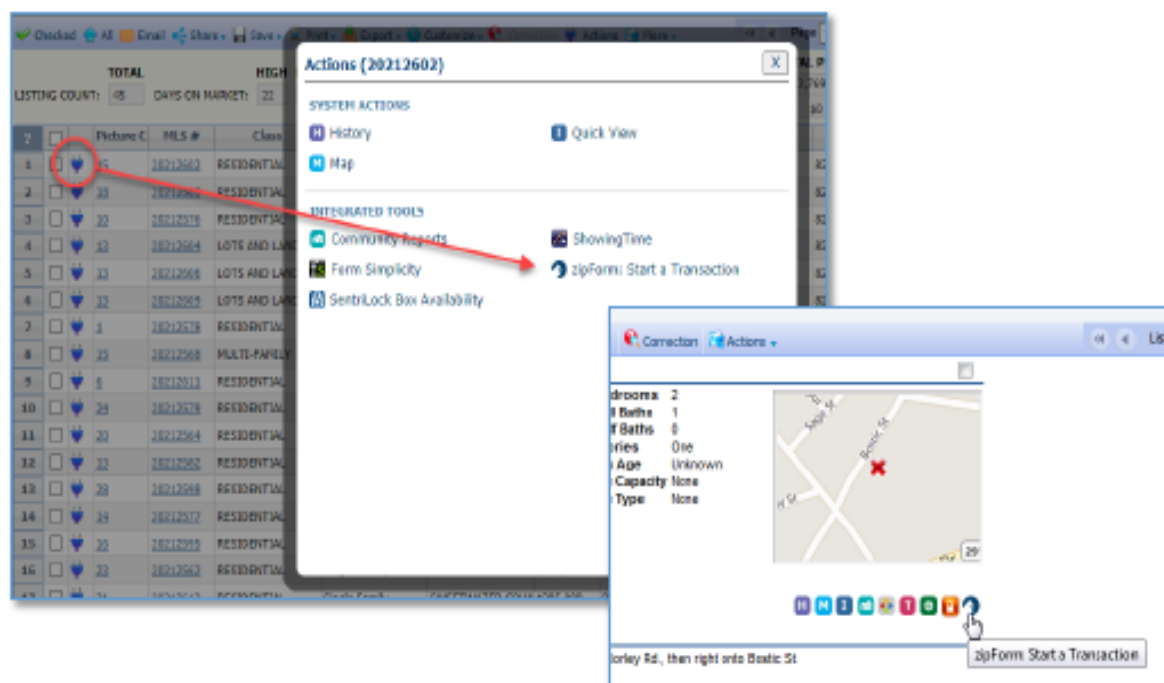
Checked All Email Share Save Print Export Conference Actions More

TOTAL LISTING COUNT: 45 DAYS ON MARKET: 22 HIGH

| ? | | | Picture C | MLS # | Class |
|---|---|---|---|---|---|
| 1 | | | 35 | 20212602 | RESIDENTIAL |
| 2 | | | 33 | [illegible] | RESIDENTIAL |
| 3 | | | 30 | 20212576 | RESIDENTIAL |
| 4 | | | 33 | 20212604 | LOTS AND LAND |
| 5 | | | 33 | 20212606 | LOTS AND LAND |
| 6 | | | 33 | 20212609 | LOTS AND LAND |
| 7 | | | 1 | 20212578 | RESIDENTIAL |
| 8 | | | 33 | 20212568 | MULTI-FAMILY |
| 9 | | | 6 | 20212611 | RESIDENTIAL |
| 10 | | | 34 | 20212579 | RESIDENTIAL |
| 11 | | | 30 | 20212564 | RESIDENTIAL |
| 12 | | | 30 | 20212582 | RESIDENTIAL |
| 13 | | | 28 | 20212598 | RESIDENTIAL |
| 14 | | | 33 | 20212577 | RESIDENTIAL |
| 15 | | | 30 | 20212595 | RESIDENTIAL |
| 16 | | | 30 | 20212562 | RESIDENTIAL |

Actions (20212602)
X

SYSTEM ACTIONS
History
Quick View
Map

INTEGRATED TOOLS
Community Reports
ShowingTime
Form Simplicity
zipForm: Start a Transaction
SentriLock Box Availability

Correction Actions

drooms 2
l Baths 1
f Baths 0
ries One
Age Unknown
Capacity None
Type None

Sage St
Boatic St

lorley Rd., then right onto Boatic St

zipForm Start a Transaction